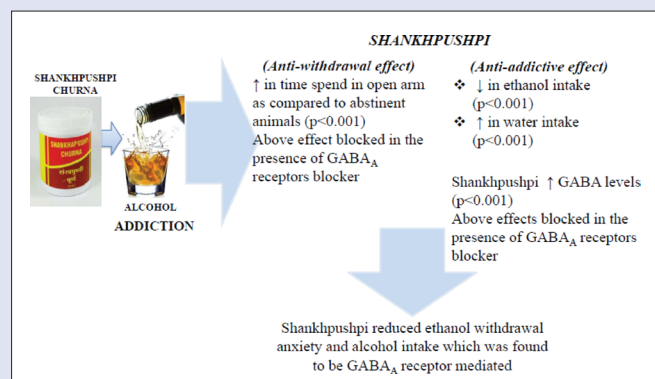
SHANKHPUSHPI

SHANKHPUSHPI CHURNA

SHANKHPUSHPI CHURNA

ALCOHOL

ADDICTION

(Anti-withdrawal effect)

↑ in time spend in open arm as compared to abstinent animals (p<0.001)
Above effect blocked in the presence of GABA$_A$ receptors blocker

(Anti-addictive effect)

❖ ↓ in ethanol intake (p<0.001)
❖ ↑ in water intake (p<0.001)

Shankhpushpi ↑ GABA levels (p<0.001)
Above effects blocked in the presence of GABA$_A$ receptors blocker

Shankhpushpi reduced ethanol withdrawal anxiety and alcohol intake which was found to be GABA$_A$ receptor mediated